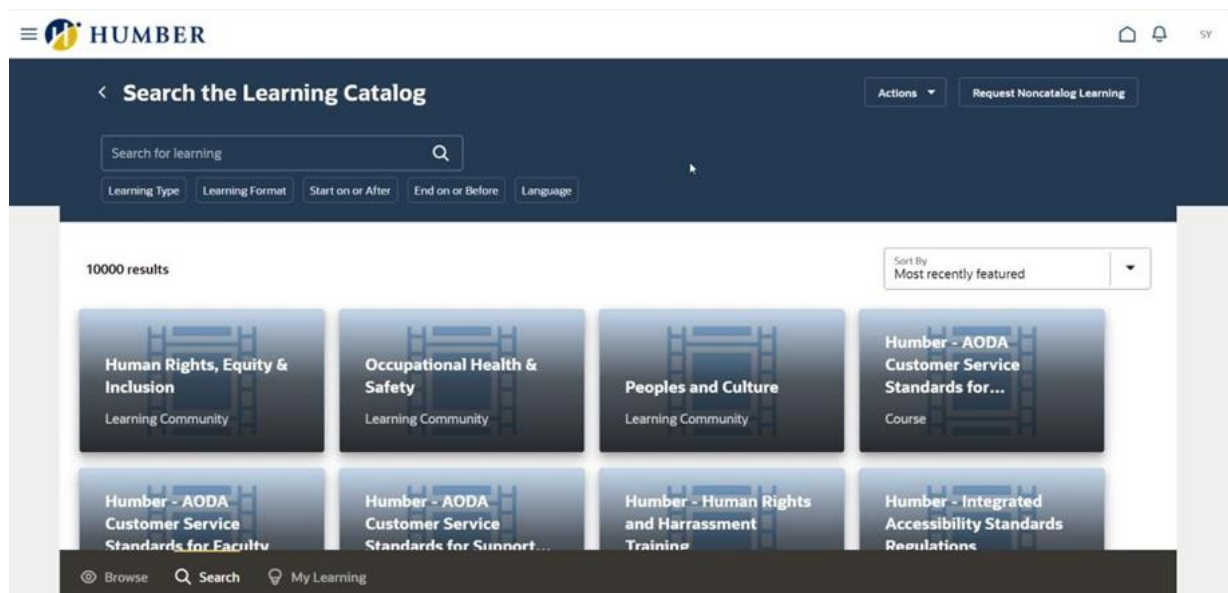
HUMBER

SY

< Search the Learning Catalog

Actions ▾

Request Noncatalog Learning

Search for learning

Learning Type

Learning Format

Start on or After

End on or Before

Language

10000 results

Sort By
Most recently featured

Human Rights, Equity & Inclusion
Learning Community

Occupational Health & Safety
Learning Community

Peoples and Culture
Learning Community

Humber - AODA Customer Service Standards for...
Course

Humber - AODA Customer Service Standards for Faculty

Humber - AODA Customer Service Standards for Support...

Humber - Human Rights and Harrassment Training

Humber - Integrated Accessibility Standards Regulations

Browse

Search

My Learning